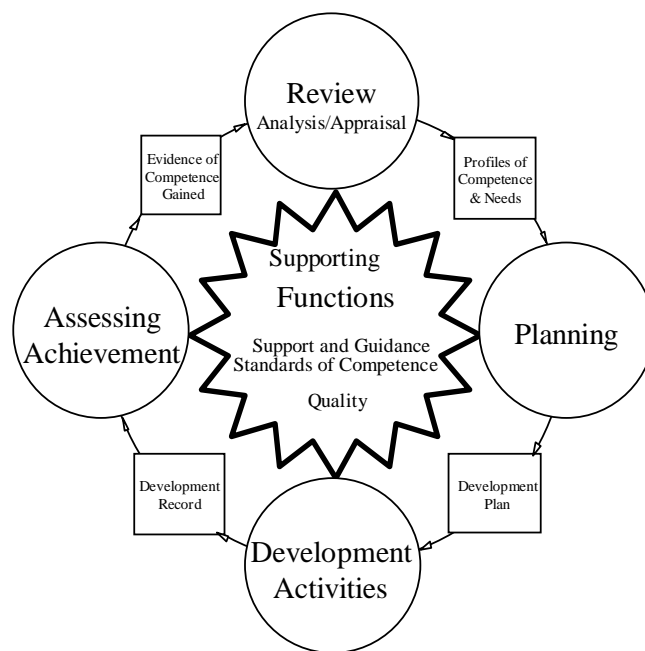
Review
Analysis/Appraisal

Profiles of Competence & Needs

Planning

Development Plan

Development Activities

Development Record

Assessing Achievement

Evidence of Competence Gained

Supporting Functions

Support and Guidance
Standards of Competence

Quality